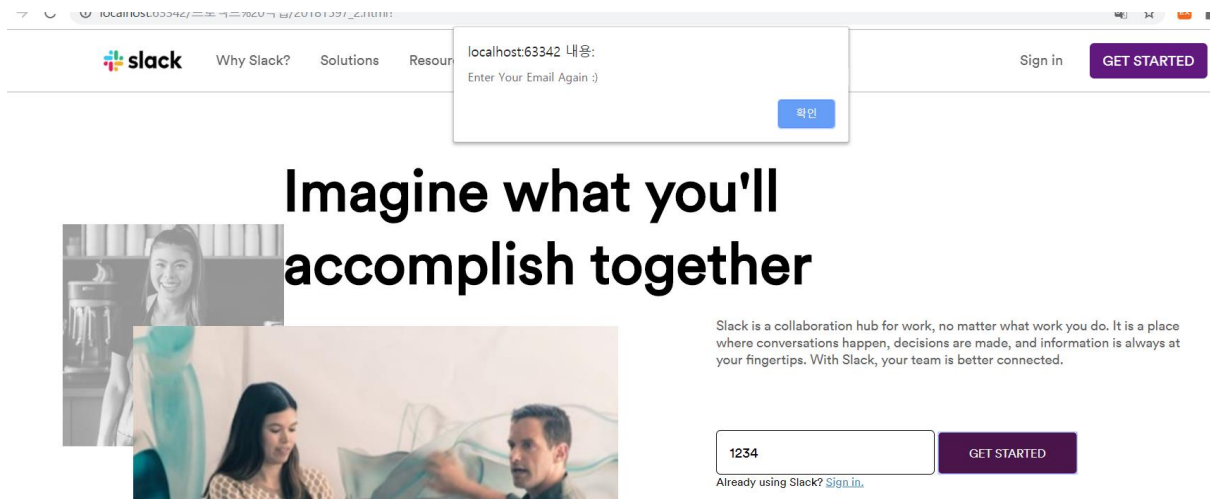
localhost:63342/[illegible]/20181397_2.html

slack Why Slack? Solutions Resour

localhost:63342 내용:
Enter Your Email Again :)
확인

Sign in GET STARTED

Imagine what you'll accomplish together

Slack is a collaboration hub for work, no matter what work you do. It is a place where conversations happen, decisions are made, and information is always at your fingertips. With Slack, your team is better connected.

1234
GET STARTED
Already using Slack? Sign in.